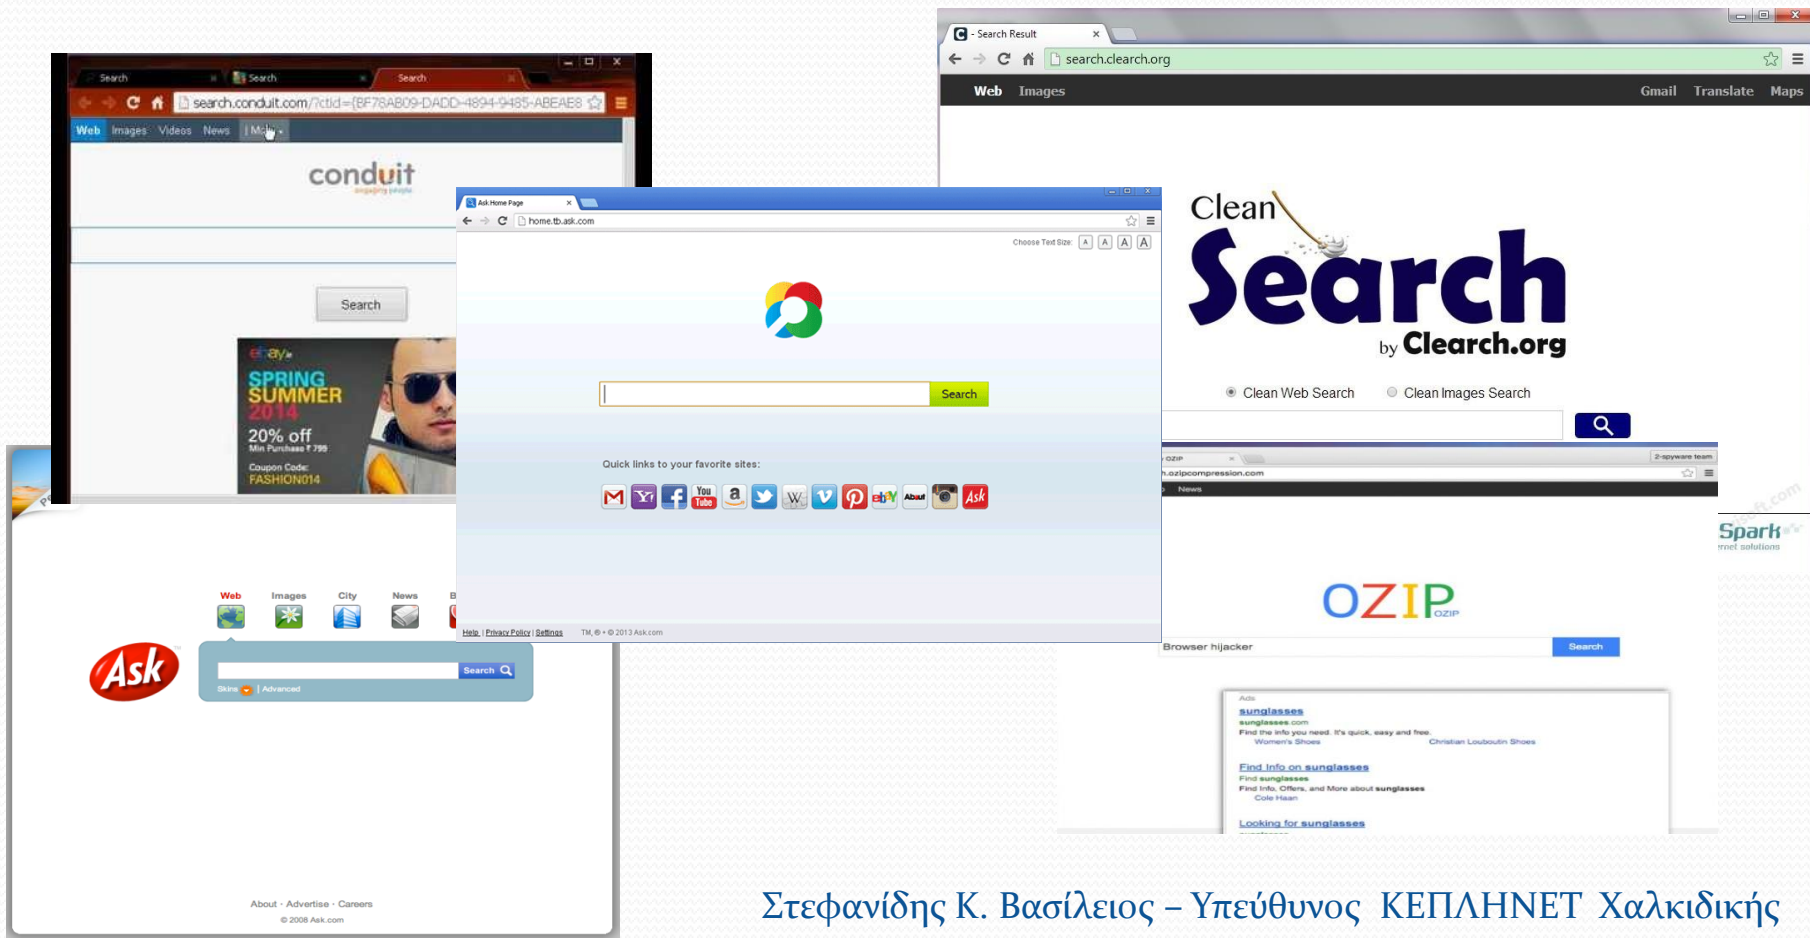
Search Search Search

search.conduit.com/?ctid={BF78AB09-DADD-4894-9485-ABEAE8

Web Images Videos News | More

conduit

Search

ebay
SPRING SUMMER 2014
20% off
Min Purchase ₹ 799
Coupon Code: FASHION014

Search Result

search.clearch.org

Web Images Gmail Translate Maps

Clean Search by Clearch.org

Clean Web Search Clean Images Search

Ask Home Page

home.tb.ask.com

Choose Text Size: A A A A

Search

Quick links to your favorite sites:

Help | Privacy Policy | Settings TM, ® + © 2013 Ask.com

Web Images City News

Ask

Search

Skins | Advanced

About · Advertise · Careers
© 2008 Ask.com

OZIP

ozipcompression.com

News

OZIP

Browser hijacker

Search

Ads

sunglasses
sunglasses.com
Find the info you need. It's quick, easy and free.
Women's Shoes Christian Louboutin Shoes

Find Info on sunglasses
Find sunglasses
Find Info, Offers, and More about sunglasses
Cole Haan

Looking for sunglasses

Spark

Στεφανίδης Κ. Βασίλειος – Υπεύθυνος ΚΕΠΛΗΝΕΤ Χαλκιδικής